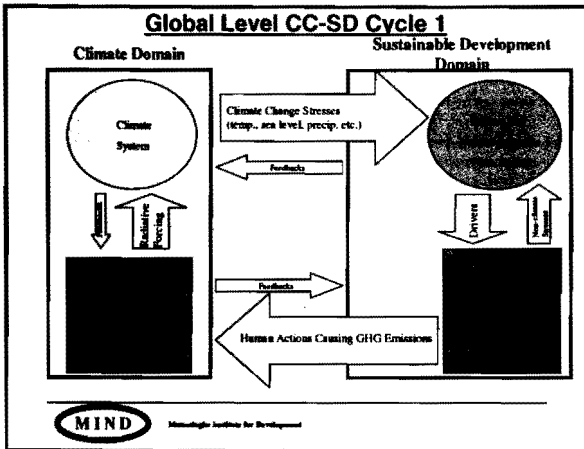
Global Level CC-SD Cycle 1

Climate Domain

Sustainable Development Domain

Climate System

Climate Change Stresses (temp., sea level, precip. etc.)

Feedbacks

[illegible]

Radiative Forcing

Drivers

Non-climate Stresses

Feedbacks

Human Actions Causing GHG Emissions

MIND

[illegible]